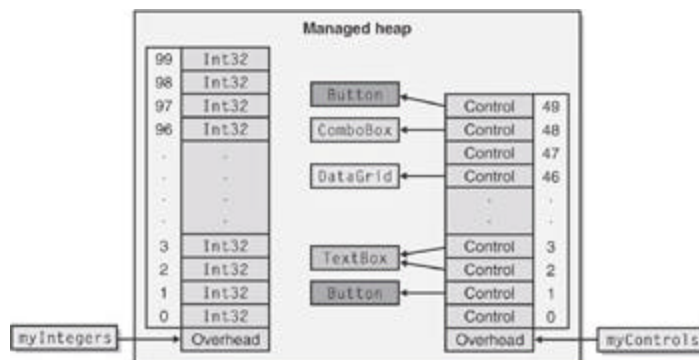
Managed heap

99 Int32
98 Int32
97 Int32
96 Int32
.
.
.
.
3 Int32
2 Int32
1 Int32
0 Int32
Overhead

myIntegers

Button
ComboBox
DataGrid
TextBox
Button

Control 49
Control 48
Control 47
Control 46
.
.
.
Control 3
Control 2
Control 1
Control 0
Overhead

myControls